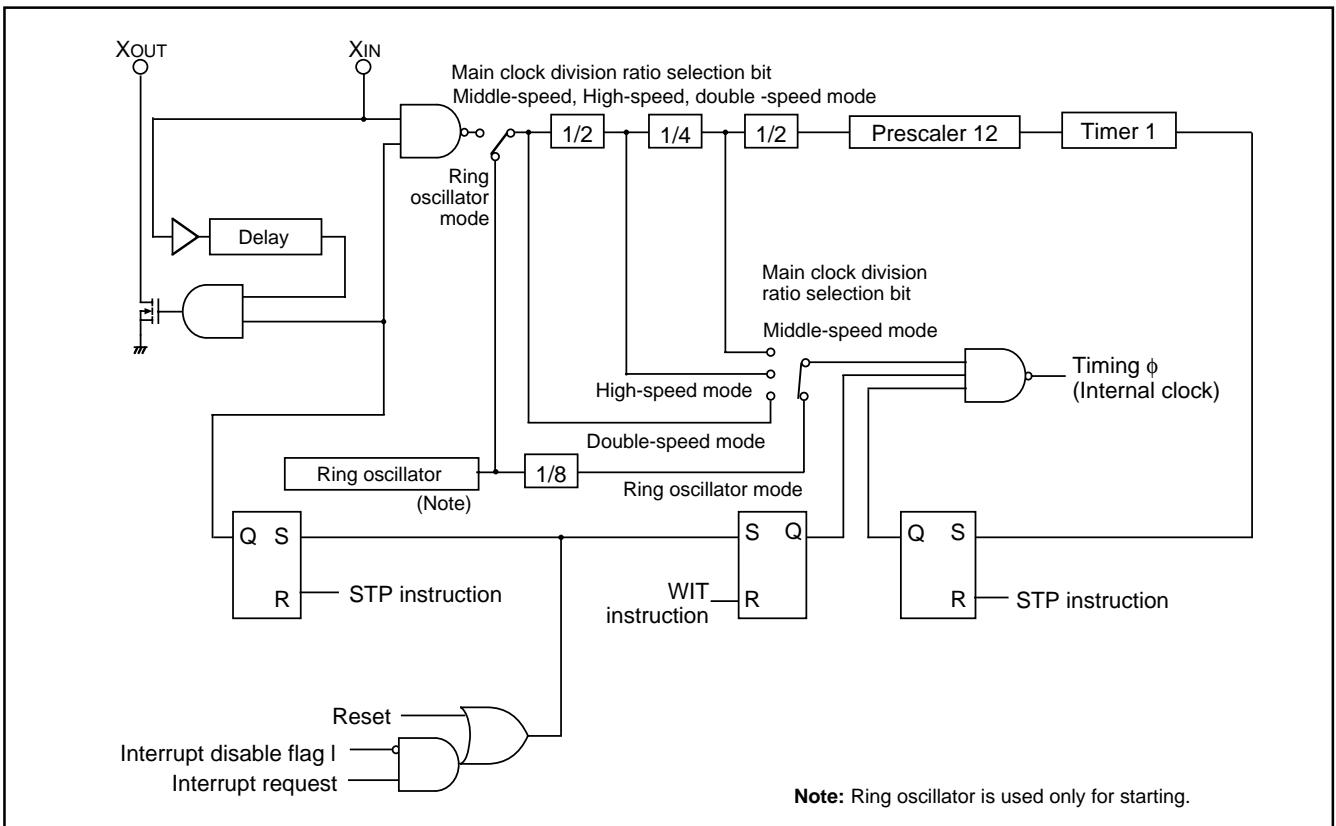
$X_{OUT}$

$X_{IN}$

Main clock division ratio selection bit
Middle-speed, High-speed, double -speed mode

1/2

1/4

1/2

Prescaler 12

Timer 1

Ring oscillator mode

Delay

Main clock division ratio selection bit

Middle-speed mode

High-speed mode

Double-speed mode

Timing $\phi$
(Internal clock)

Ring oscillator

(Note)

1/8

Ring oscillator mode

Q S

R

STP instruction

S Q

WIT instruction

R

Q S

R

STP instruction

Reset

Interrupt disable flag l

Interrupt request

**Note:** Ring oscillator is used only for starting.